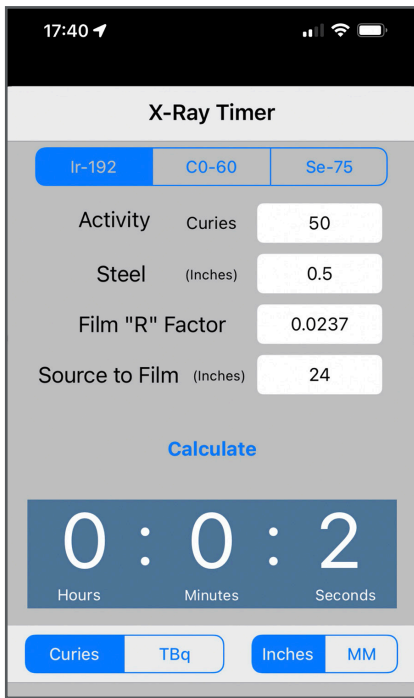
17:40

X-Ray Timer

Ir-192 | C0-60 | Se-75

Activity Curies 50

Steel (Inches) 0.5

Film "R" Factor 0.0237

Source to Film (Inches) 24

Calculate

0 : 0 : 2

Hours Minutes Seconds

Curies | TBq

Inches | MM